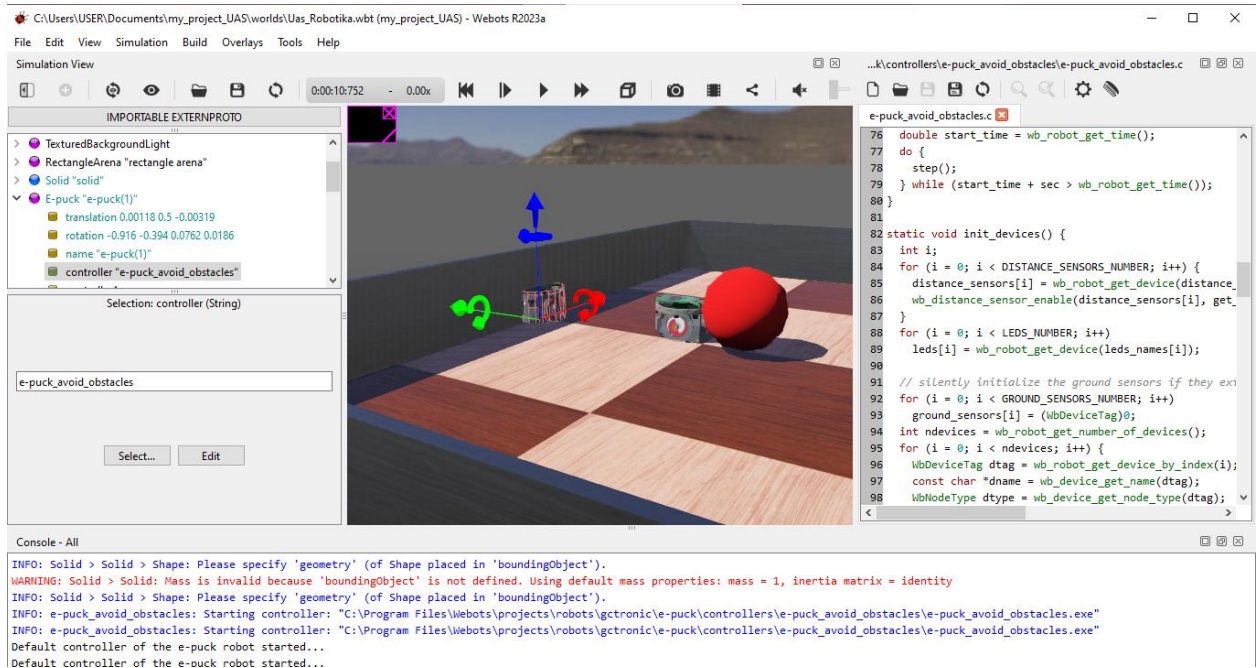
C:\Users\USER\Documents\my_project_UAS\worlds\Uas_Robotika.wbt (my_project_UAS) - Webots R2023a

File Edit View Simulation Build Overlays Tools Help

Simulation View

0:00:10:752 - 0.00x

...k\controllers\e-puck_avoid_obstacles\e-puck_avoid_obstacles.c

IMPORTABLE EXTERNPROTO

TexturedBackgroundLight
RectangleArena "rectangle arena"
Solid "solid"
E-puck "e-puck(1)"
translation 0.00118 0.5 -0.00319
rotation -0.916 -0.394 0.0762 0.0186
name "e-puck(1)"
controller "e-puck_avoid_obstacles"

Selection: controller (String)

e-puck_avoid_obstacles

Select... Edit

e-puck_avoid_obstacles.c

76 double start_time = wb_robot_get_time();
77 do {
78 step();
79 } while (start_time + sec > wb_robot_get_time());
80 }
81
82 static void init_devices() {
83 int i;
84 for (i = 0; i < DISTANCE_SENSORS_NUMBER; i++) {
85 distance_sensors[i] = wb_robot_get_device(distance_
86 wb_distance_sensor_enable(distance_sensors[i], get_
87 }
88 for (i = 0; i < LEDS_NUMBER; i++)
89 leds[i] = wb_robot_get_device(leds_names[i]);
90
91 // silently initialize the ground sensors if they exi
92 for (i = 0; i < GROUND_SENSORS_NUMBER; i++)
93 ground_sensors[i] = (WbDeviceTag)0;
94 int ndevices = wb_robot_get_number_of_devices();
95 for (i = 0; i < ndevices; i++) {
96 WbDeviceTag dtag = wb_robot_get_device_by_index(i);
97 const char *dname = wb_device_get_name(dtag);
98 WbNodeType dtype = wb_device_get_node_type(dtag);

Console - All

INFO: Solid > Solid > Shape: Please specify 'geometry' (of Shape placed in 'boundingObject').
WARNING: Solid > Solid: Mass is invalid because 'boundingObject' is not defined. Using default mass properties: mass = 1, inertia matrix = identity
INFO: Solid > Solid > Shape: Please specify 'geometry' (of Shape placed in 'boundingObject').
INFO: e-puck_avoid_obstacles: Starting controller: "C:\Program Files\Webots\projects\robots\gctronic\e-puck\controllers\e-puck_avoid_obstacles\e-puck_avoid_obstacles.exe"
INFO: e-puck_avoid_obstacles: Starting controller: "C:\Program Files\Webots\projects\robots\gctronic\e-puck\controllers\e-puck_avoid_obstacles\e-puck_avoid_obstacles.exe"
Default controller of the e-puck robot started...
Default controller of the e-puck robot started...